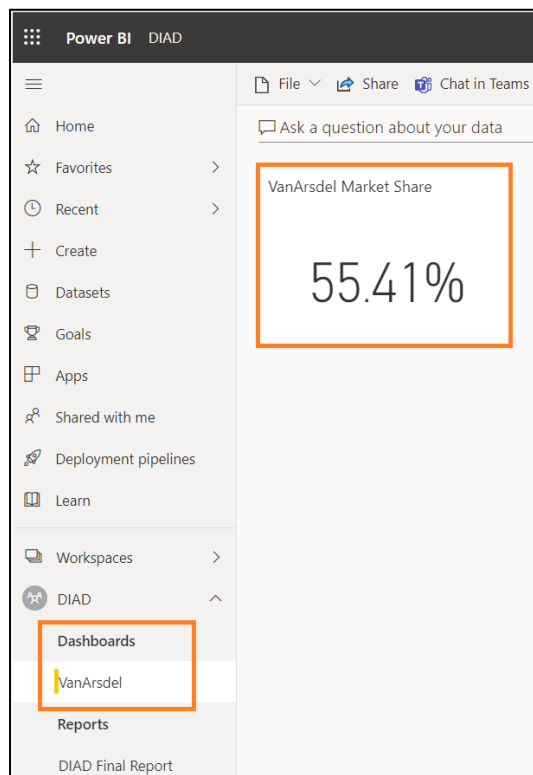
Power BI DIAD

File Share Chat in Teams

Ask a question about your data

VanArsdel Market Share

55.41%

Home

Favorites

Recent

Create

Datasets

Goals

Apps

Shared with me

Deployment pipelines

Learn

Workspaces

DIAD

Dashboards

VanArsdel

Reports

DIAD Final Report